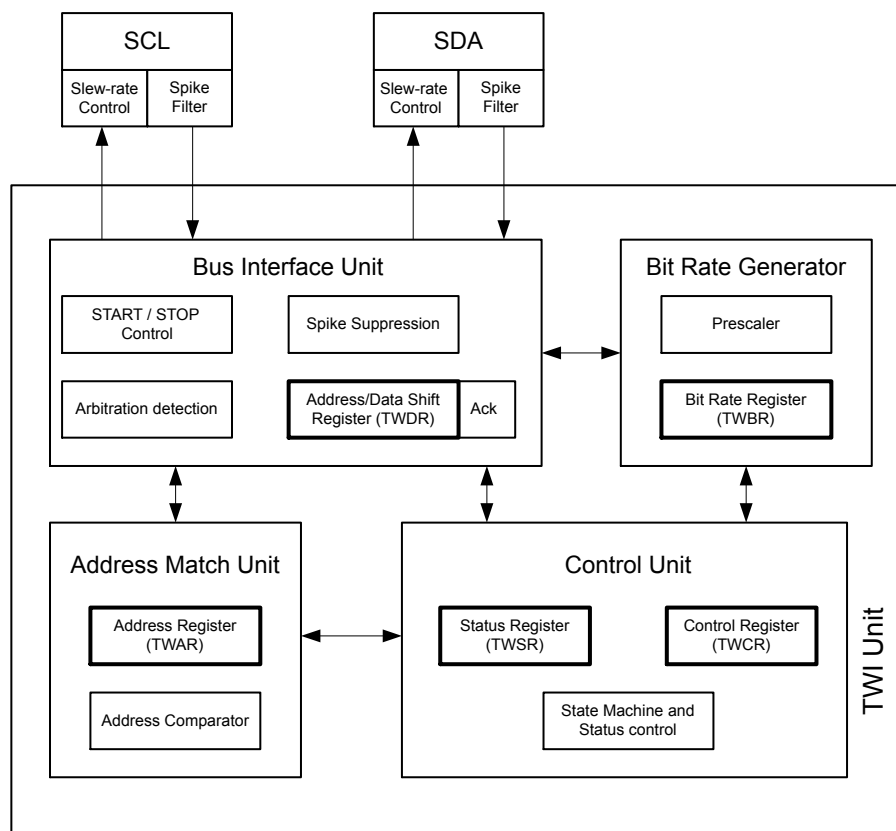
SCL

Slew-rate Control

Spike Filter

SDA

Slew-rate Control

Spike Filter

Bus Interface Unit

START / STOP Control

Spike Suppression

Arbitration detection

Address/Data Shift Register (TWDR)

Ack

Bit Rate Generator

Prescaler

Bit Rate Register (TWBR)

Address Match Unit

Address Register (TWAR)

Address Comparator

Control Unit

Status Register (TWSR)

Control Register (TWCR)

State Machine and Status control

TWI Unit